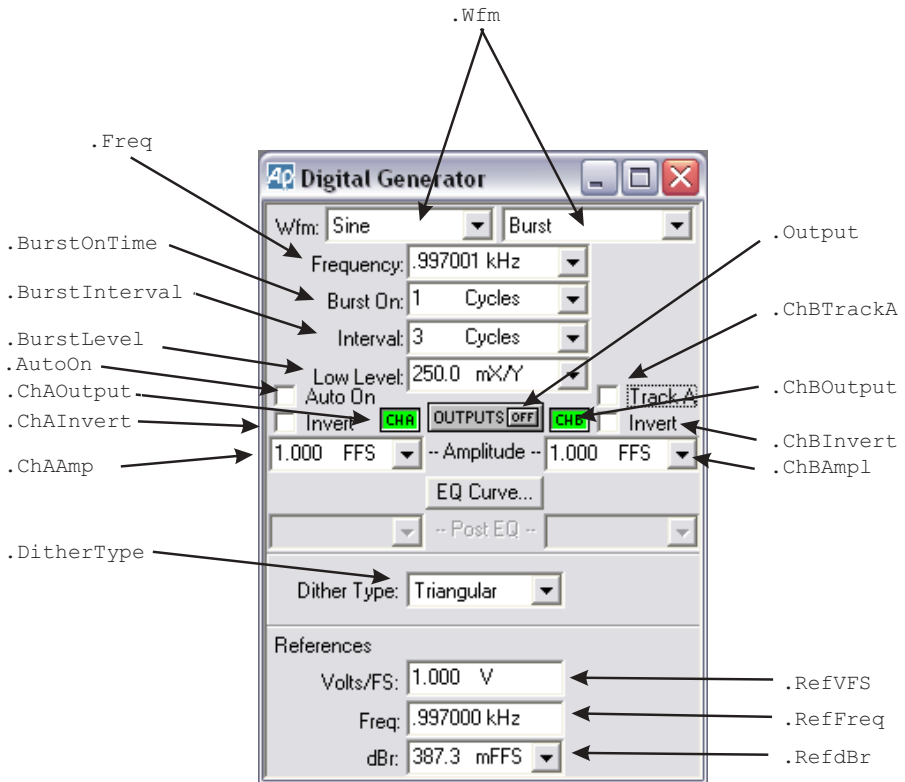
.Wfm

.Freq

Ap Digital Generator

Wfm: Sine Burst

.BurstOnTime

.Output

Frequency: .997001 kHz

.BurstInterval

Burst On: 1 Cycles

.ChBTrackA

Interval: 3 Cycles

.BurstLevel

Low Level: 250.0 mX/Y

.AutoOn

Auto On

Track A

.ChAOutput

.ChBOutput

.ChAInvert

Invert CHA OUTPUTS OFF CHB Invert

.ChBInvert

.ChAAmp

1.000 FFS -- Amplitude -- 1.000 FFS

.ChBAmpl

EQ Curve...

-- Post EQ --

.DitherType

Dither Type: Triangular

References

Volts/FS: 1.000 V

.RefVFS

Freq: .997000 kHz

.RefFreq

dBr: 387.3 mFFS

.RefdBr